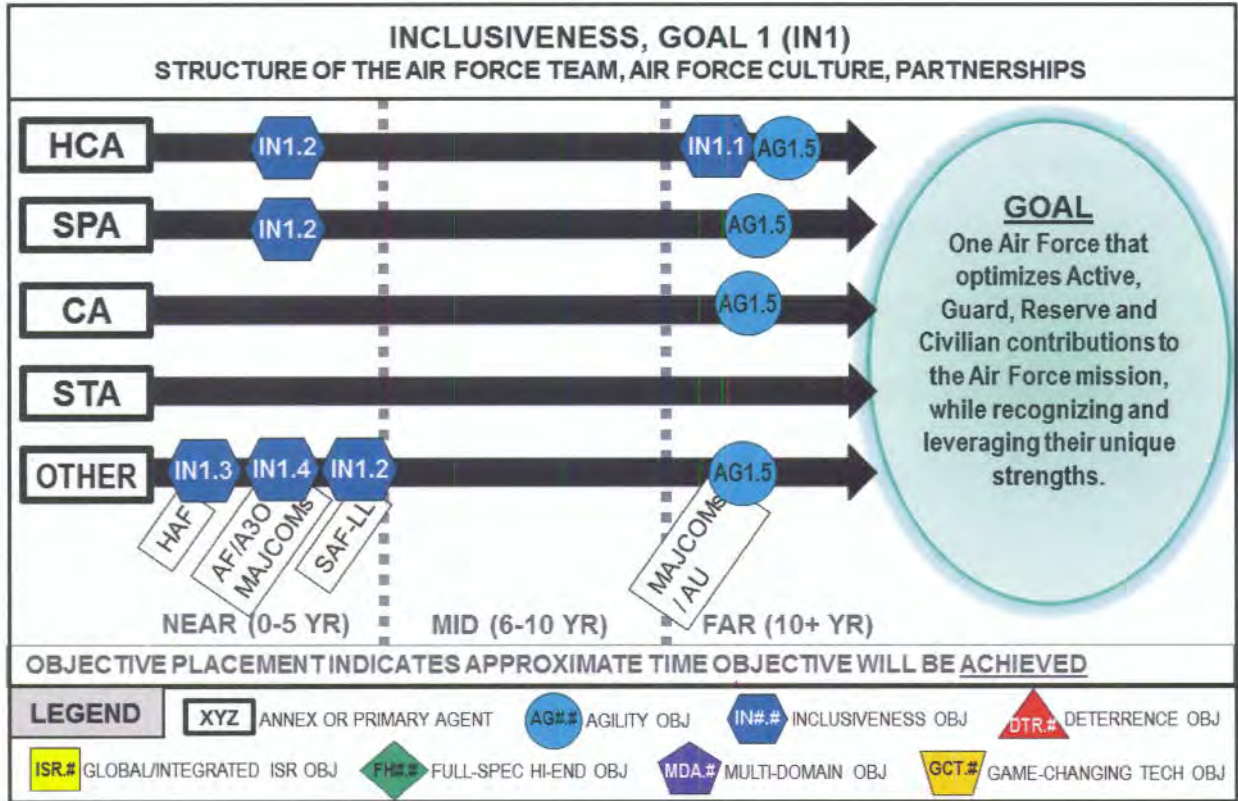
INCLUSIVENESS, GOAL 1 (IN1)
STRUCTURE OF THE AIR FORCE TEAM, AIR FORCE CULTURE, PARTNERSHIPS

HCA IN1.2 IN1.1 AG1.5

SPA IN1.2 AG1.5

CA AG1.5

STA

OTHER IN1.3 IN1.4 IN1.2 AG1.5

HAF

AF/A3O MAJCOMs

SAF-LL

MAJCOMs / AU

GOAL
One Air Force that optimizes Active, Guard, Reserve and Civilian contributions to the Air Force mission, while recognizing and leveraging their unique strengths.

NEAR (0-5 YR) MID (6-10 YR) FAR (10+ YR)

OBJECTIVE PLACEMENT INDICATES APPROXIMATE TIME OBJECTIVE WILL BE ACHIEVED

LEGEND XYZ ANNEX OR PRIMARY AGENT AG#.# AGILITY OBJ IN#.# INCLUSIVENESS OBJ DTR.# DETERRENCE OBJ
ISR.# GLOBAL/INTEGRATED ISR OBJ FH#.# FULL-SPEC HI-END OBJ MDA.# MULTI-DOMAIN OBJ GCT.# GAME-CHANGING TECH OBJ